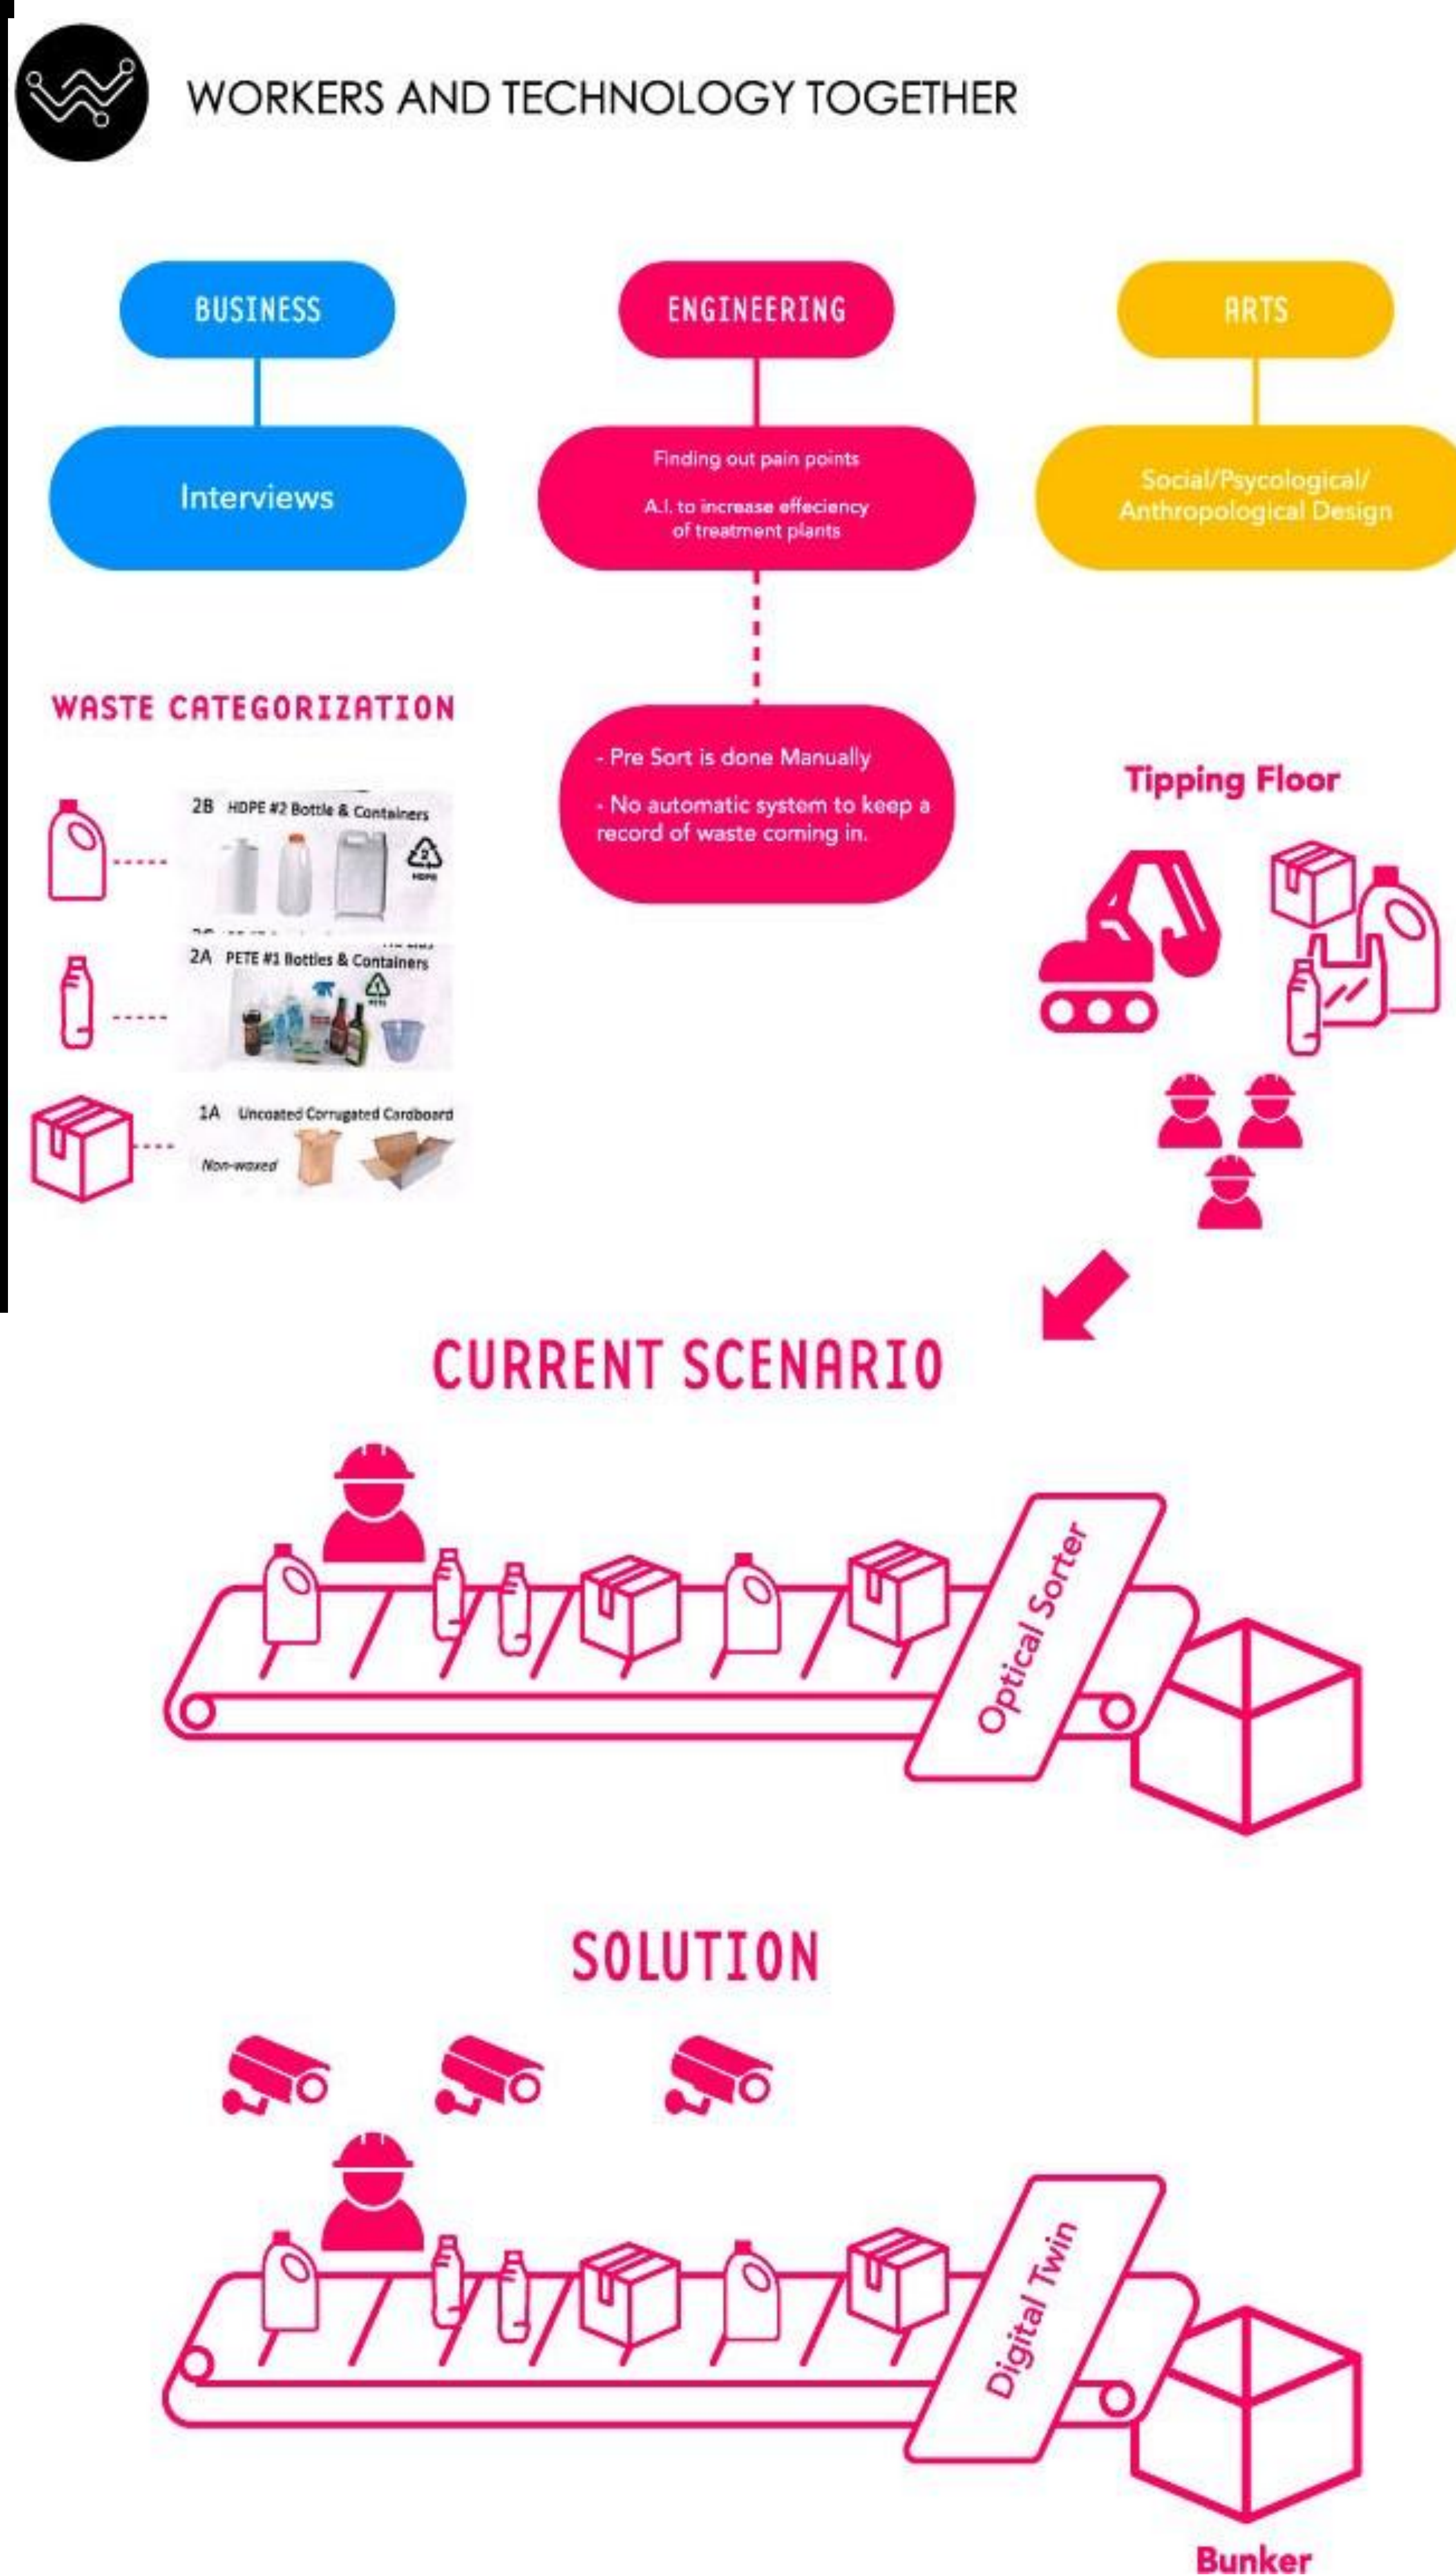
WORKERS AND TECHNOLOGY TOGETHER

BUSINESS

Interviews

ENGINEERING

Finding out pain points

A.I. to increase effeciency of treatment plants

ARTS

Social/Psycological/ Anthropological Design

WASTE CATEGORIZATION

2B HDPE #2 Bottle & Containers

2A PETE #1 Bottles & Containers

1A Uncoated Corrugated Cardboard

Non-waxed

- Pre Sort is done Manually

- No automatic system to keep a record of waste coming in.

Tipping Floor

CURRENT SCENARIO

Optical Sorter

SOLUTION

Digital Twin

Bunker